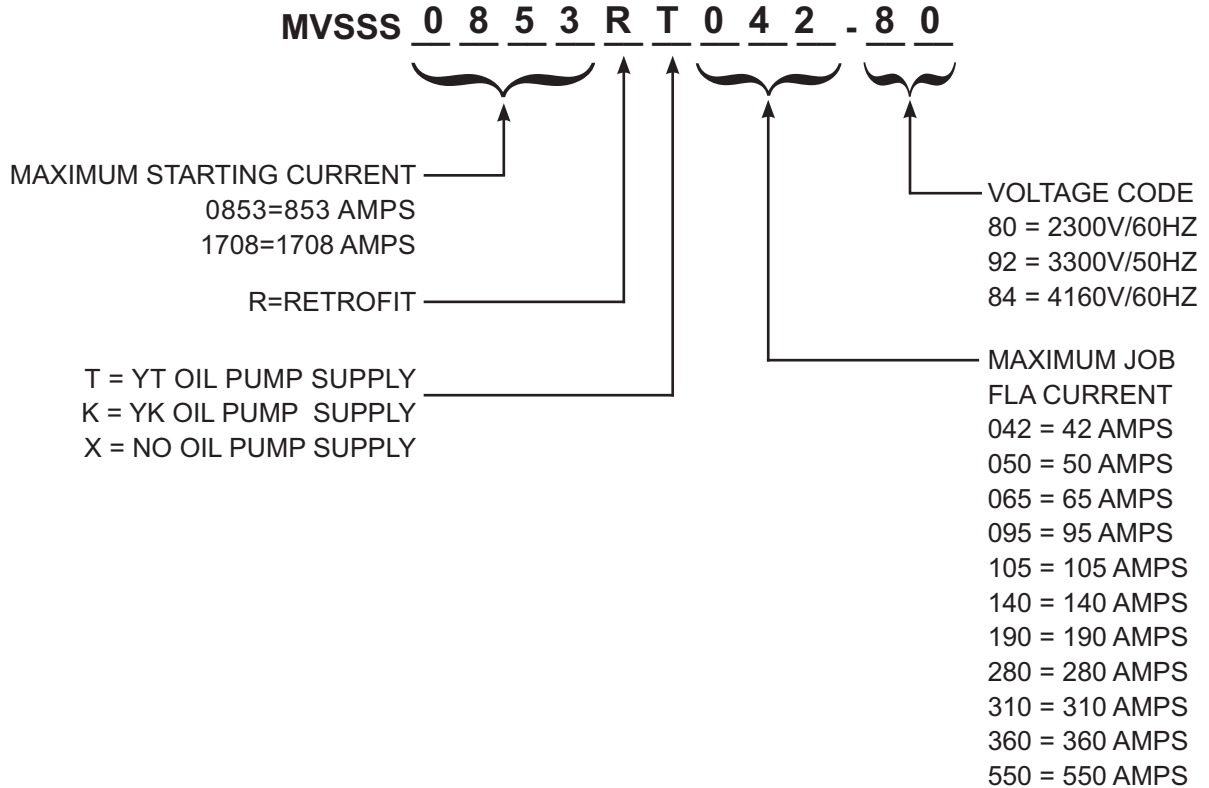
MVSSS 0 8 5 3 R T 0 4 2 - 8 0

MAXIMUM STARTING CURRENT
0853=853 AMPS
1708=1708 AMPS

R=RETROFIT

T = YT OIL PUMP SUPPLY
K = YK OIL PUMP SUPPLY
X = NO OIL PUMP SUPPLY

VOLTAGE CODE
80 = 2300V/60HZ
92 = 3300V/50HZ
84 = 4160V/60HZ

MAXIMUM JOB FLA CURRENT
042 = 42 AMPS
050 = 50 AMPS
065 = 65 AMPS
095 = 95 AMPS
105 = 105 AMPS
140 = 140 AMPS
190 = 190 AMPS
280 = 280 AMPS
310 = 310 AMPS
360 = 360 AMPS
550 = 550 AMPS